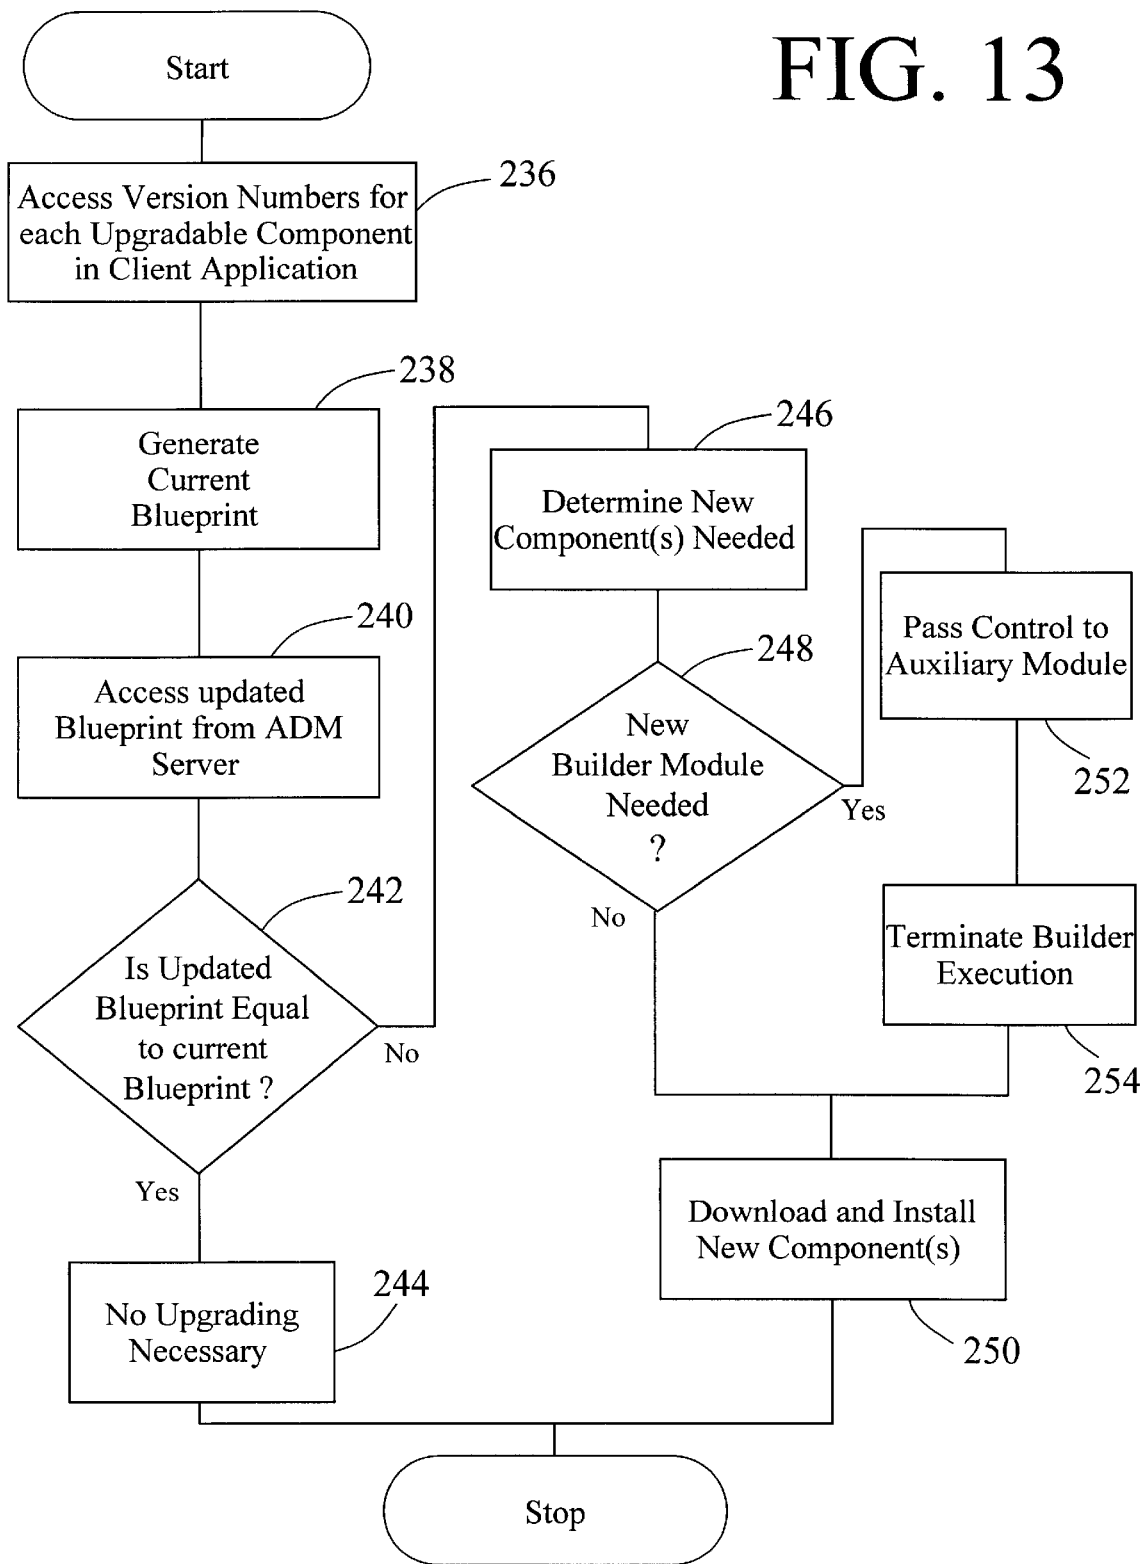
FIG. 13

Start

Access Version Numbers for each Upgradable Component in Client Application

236

238

Generate Current Blueprint

240

Access updated Blueprint from ADM Server

242

Is Updated Blueprint Equal to current Blueprint ?

No

Yes

No Upgrading Necessary

244

246

Determine New Component(s) Needed

248

New Builder Module Needed ?

Yes

No

Pass Control to Auxiliary Module

252

Terminate Builder Execution

254

Download and Install New Component(s)

250

Stop